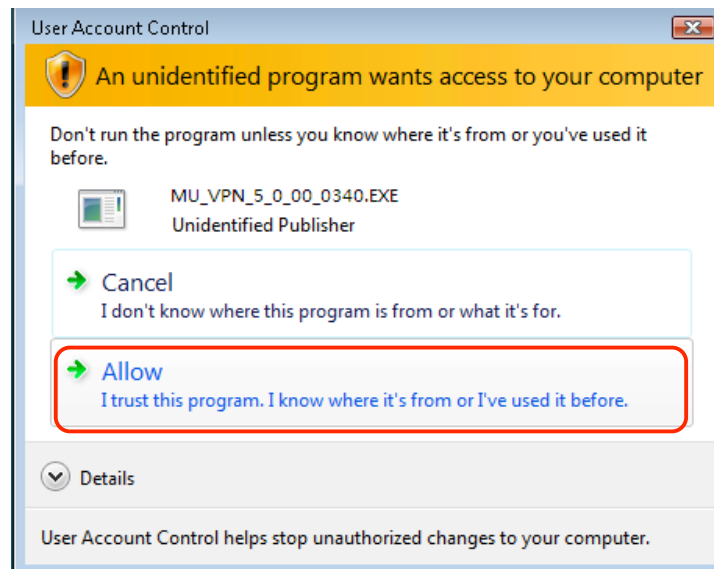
User Account Control

An unidentified program wants access to your computer

Don't run the program unless you know where it's from or you've used it before.

MU_VPN_5_0_00_0340.EXE
Unidentified Publisher

Cancel
I don't know where this program is from or what it's for.

Allow
I trust this program. I know where it's from or I've used it before.

Details

User Account Control helps stop unauthorized changes to your computer.